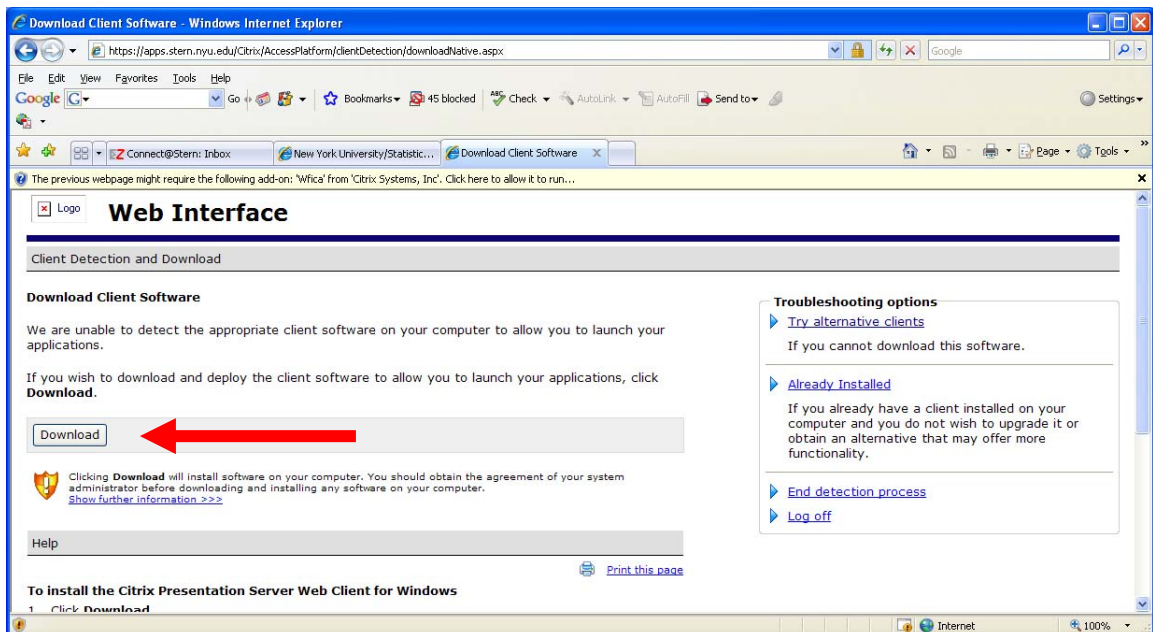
Download Client Software - Windows Internet Explorer

https://apps.stern.nyu.edu/Citrix/AccessPlatform/clientDetection/downloadNative.aspx

Google

File Edit View Favorites Tools Help

Google Go Bookmarks 45 blocked Check AutoLink AutoFill Send to Settings

Connect@Stern: Inbox | New York University/Statistic... | Download Client Software

Page Tools

The previous webpage might require the following add-on: 'Wfica' from 'Citrix Systems, Inc'. Click here to allow it to run...

Logo Web Interface

Client Detection and Download

Download Client Software

We are unable to detect the appropriate client software on your computer to allow you to launch your applications.

If you wish to download and deploy the client software to allow you to launch your applications, click **Download**.

Download

Clicking **Download** will install software on your computer. You should obtain the agreement of your system administrator before downloading and installing any software on your computer.
Show further information >>>

Help

Print this page

To install the Citrix Presentation Server Web Client for Windows

1. Click **Download**

Troubleshooting options

Try alternative clients

If you cannot download this software.

Already Installed

If you already have a client installed on your computer and you do not wish to upgrade it or obtain an alternative that may offer more functionality.

End detection process

Log off

Internet 100%